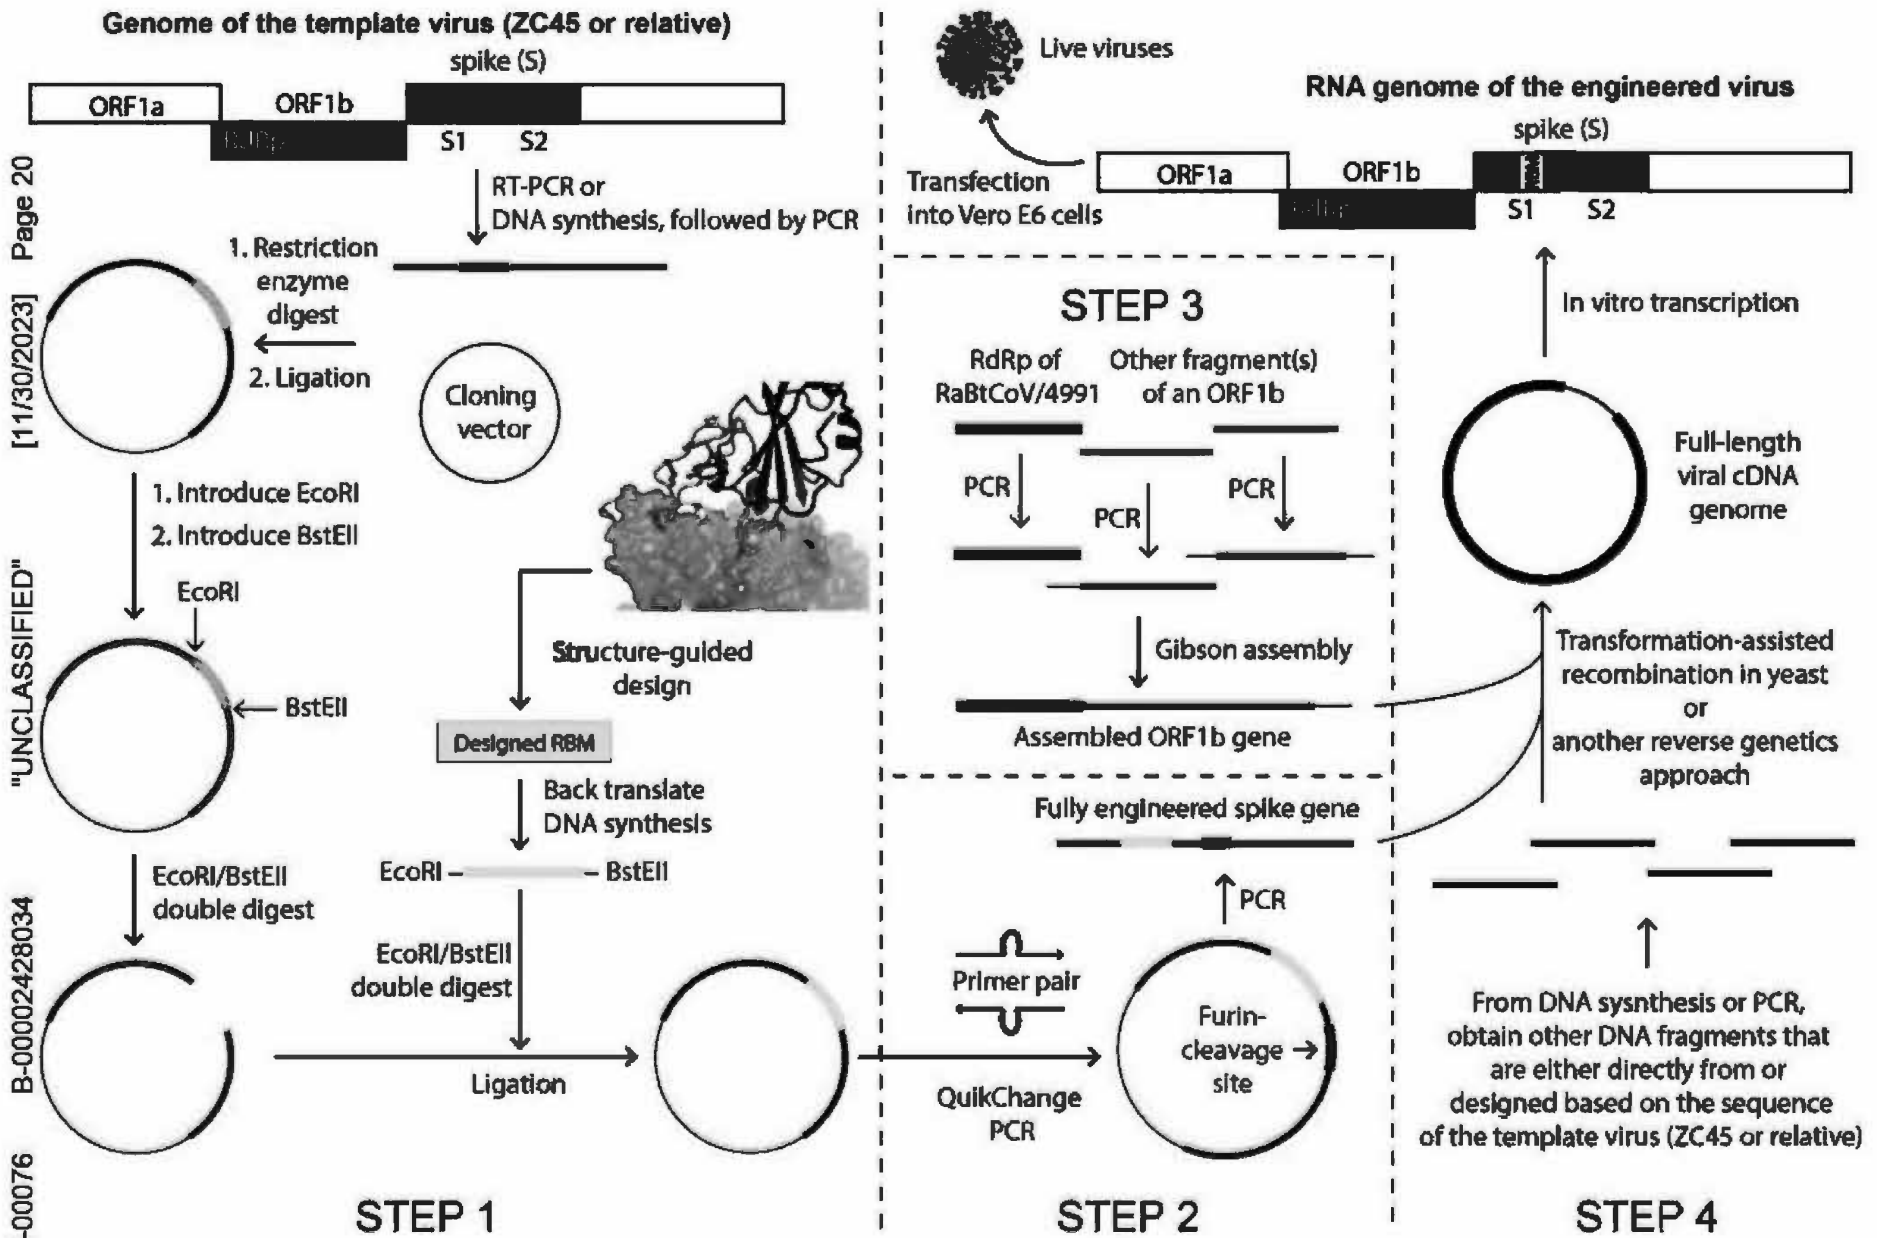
Page 20

[11/30/2023]

"UNCLASSIFIED"

B-00002428034-00076

Genome of the template virus (ZC45 or relative)

spike (S)

ORF1a

ORF1b

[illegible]

S1

S2

RT-PCR or DNA synthesis, followed by PCR

1. Restriction enzyme digest

2. Ligation

Cloning vector

1. Introduce EcoRI

2. Introduce BstEII

EcoRI

BstEII

Structure-guided design

Designed RBM

Back translate DNA synthesis

EcoRI – – BstEII

EcoRI/BstEII double digest

EcoRI/BstEII double digest

Ligation

STEP 1

Live viruses

Transfection into Vero E6 cells

RNA genome of the engineered virus

spike (S)

ORF1a

ORF1b

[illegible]

S1

S2

STEP 3

RdRp of RaBtCoV/4991

Other fragment(s) of an ORF1b

PCR

PCR

PCR

Gibson assembly

Assembled ORF1b gene

Fully engineered spike gene

PCR

Primer pair

Furin-cleavage site

QuikChange PCR

STEP 2

In vitro transcription

Full-length viral cDNA genome

Transformation-assisted recombination in yeast or another reverse genetics approach

From DNA sysnthesis or PCR, obtain other DNA fragments that are either directly from or designed based on the sequence of the template virus (ZC45 or relative)

STEP 4